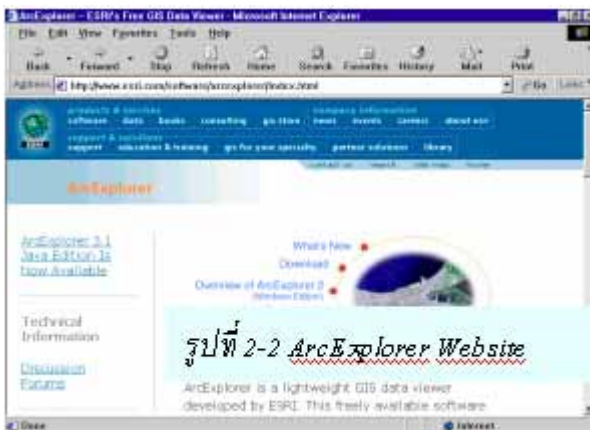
ArcExplorer - ESRI's Free GIS Data Viewer - Microsoft Internet Explorer

File Edit View Favorites Tools Help

Back Forward Stop Refresh Home Search Favorites History Mail Print

Address http://www.esri.com/software/arcexplorer/index.html Go Links

products & services
software data books consulting gis store
company information
news events careers about esri
support & solutions
support education & training gis for your specialty partner solutions library

contact us search site map home

ArcExplorer

ArcExplorer 3.1 Java Edition Is Now Available

Technical Information

Discussion Forums

What's New

Download

Overview of ArcExplorer 2 (Windows Edition)

รูปที่ 2-2 ArcExplorer Website

ArcExplorer is a lightweight GIS data viewer developed by ESRI. This freely available software

Done Internet